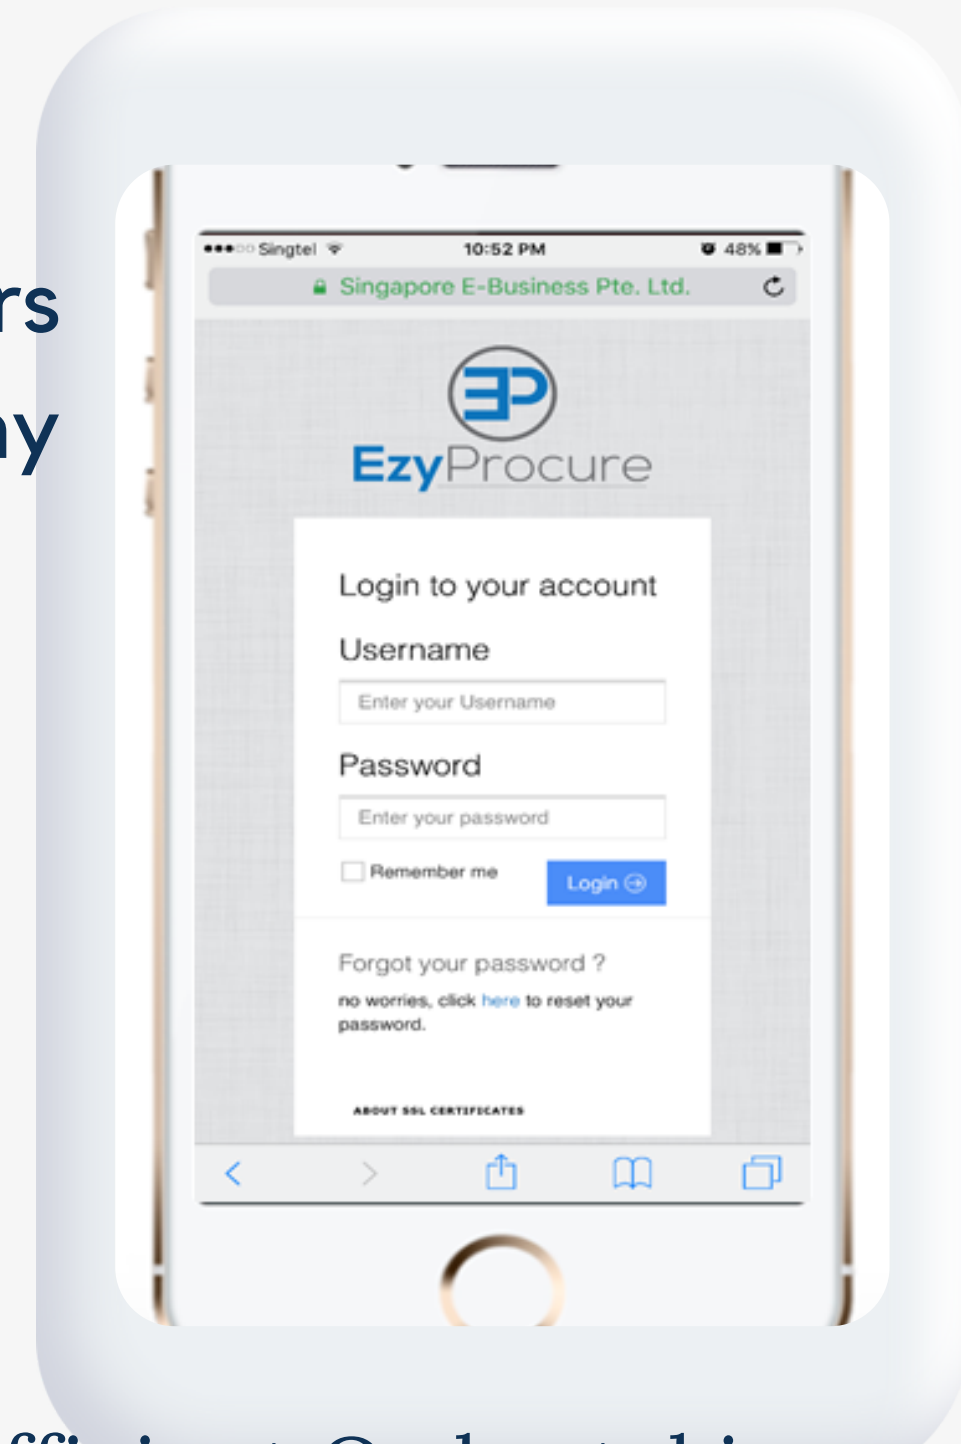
rs
ny

Singtel 10:52 PM 48%
Singapore E-Business Pte. Ltd.

EzyProcure

Login to your account

Username

Enter your Username

Password

Enter your password

Remember me

Login

Forgot your password ?

no worries, click here to reset your password.

ABOUT SSL CERTIFICATES

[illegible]